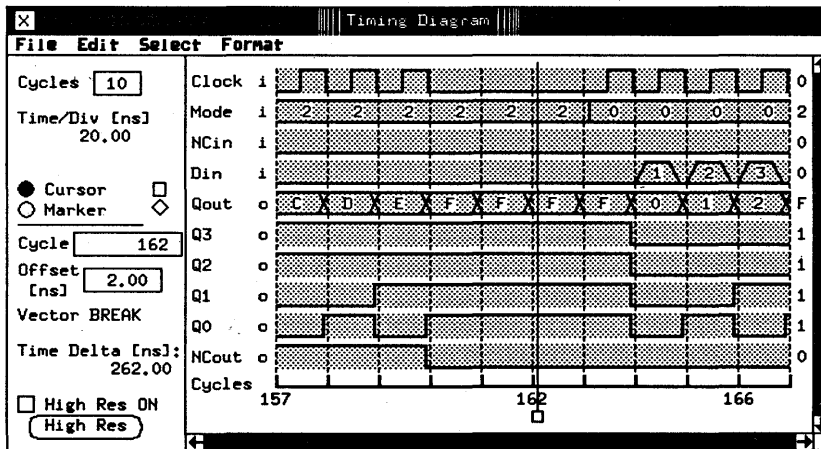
Timing Diagram

File Edit Select Format

Cycles 10

Time/Div [ns] 20.00

Cursor
Marker

Cycle 162

Offset [ns] 2.00

Vector BREAK

Time Delta [ns]: 262.00

High Res ON
High Res

Clock i 0
Mode i 2 2 2 2 2 2 2 0 0 0 0 2
NCin i 0
Din i 1 2 3 0
Qout o C D E F F F F 0 1 2 F
Q3 o 1
Q2 o 1
Q1 o 1
Q0 o 1
NCout o 0
Cycles 157 162 166